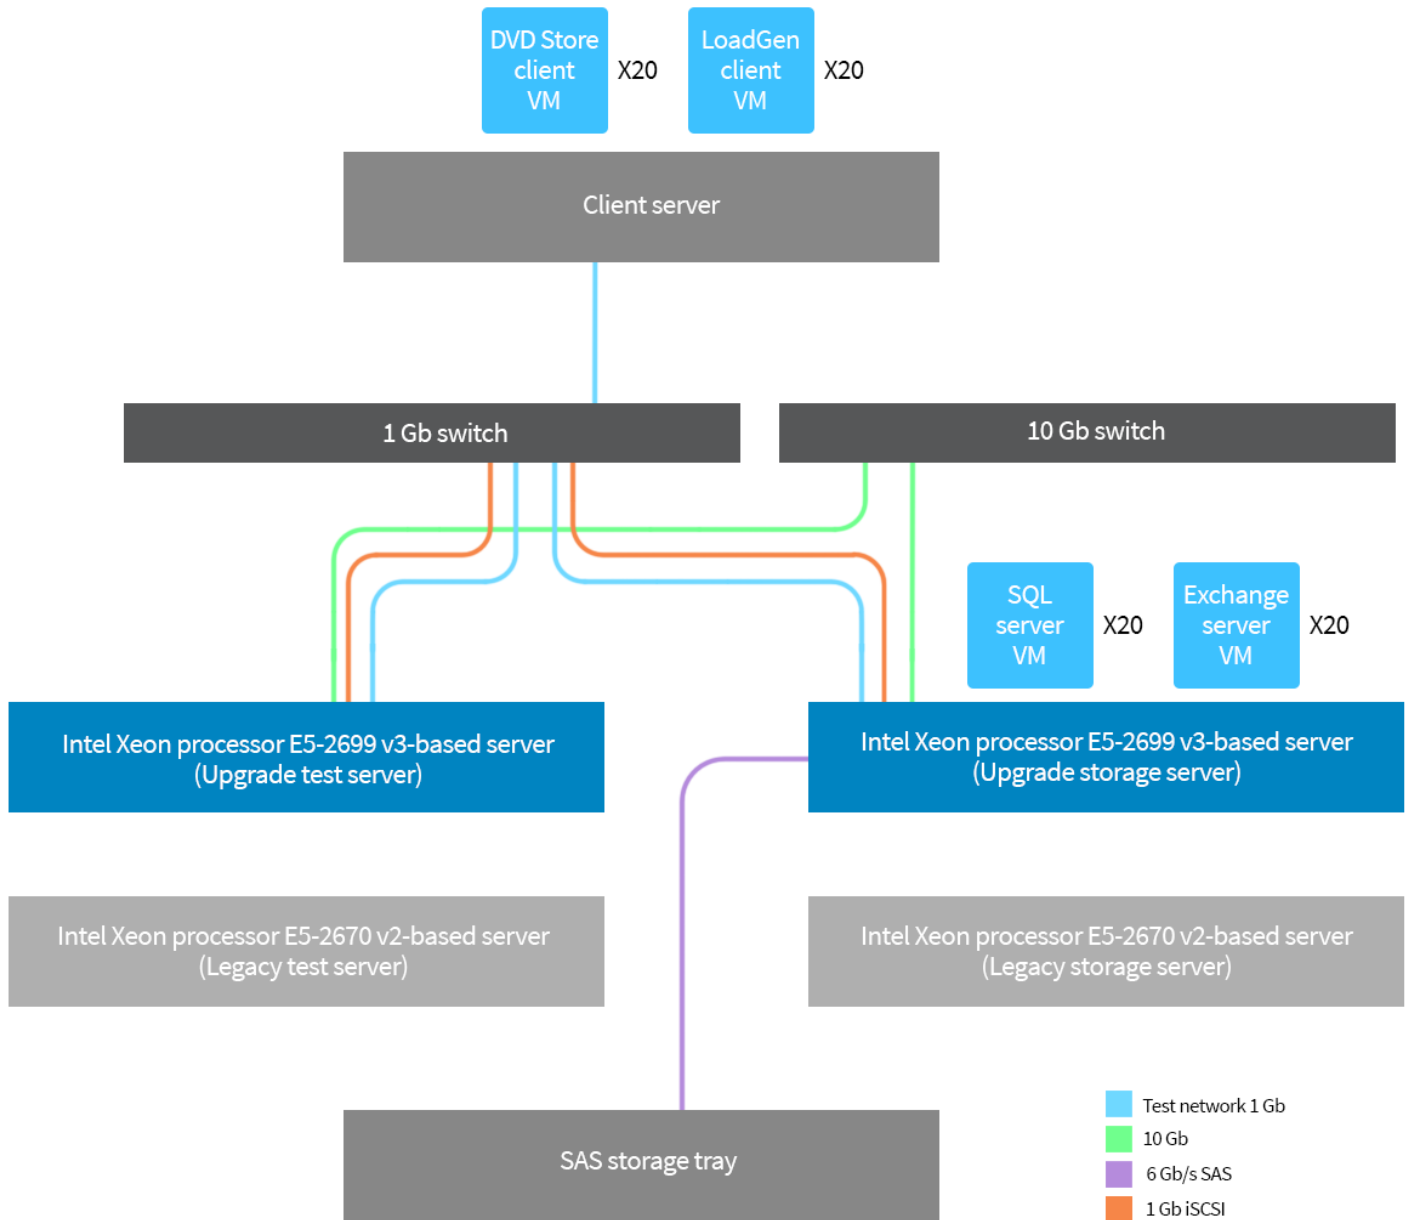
DVD Store client VM X20

LoadGen client VM X20

Client server

1 Gb switch

10 Gb switch

SQL server VM X20

Exchange server VM X20

Intel Xeon processor E5-2699 v3-based server (Upgrade test server)

Intel Xeon processor E5-2699 v3-based server (Upgrade storage server)

Intel Xeon processor E5-2670 v2-based server (Legacy test server)

Intel Xeon processor E5-2670 v2-based server (Legacy storage server)

SAS storage tray

Test network 1 Gb
10 Gb
6 Gb/s SAS
1 Gb iSCSI